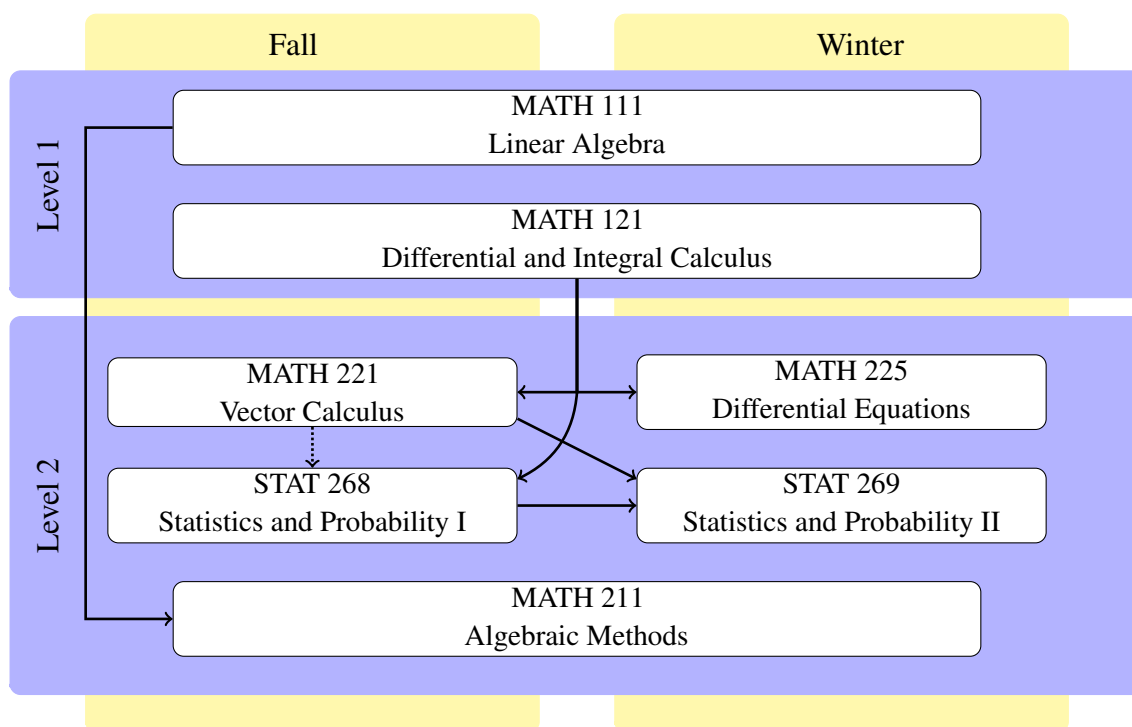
Fall

Winter

Level 1

MATH 111
Linear Algebra

MATH 121
Differential and Integral Calculus

Level 2

MATH 221
Vector Calculus

MATH 225
Differential Equations

STAT 268
Statistics and Probability I

STAT 269
Statistics and Probability II

MATH 211
Algebraic Methods